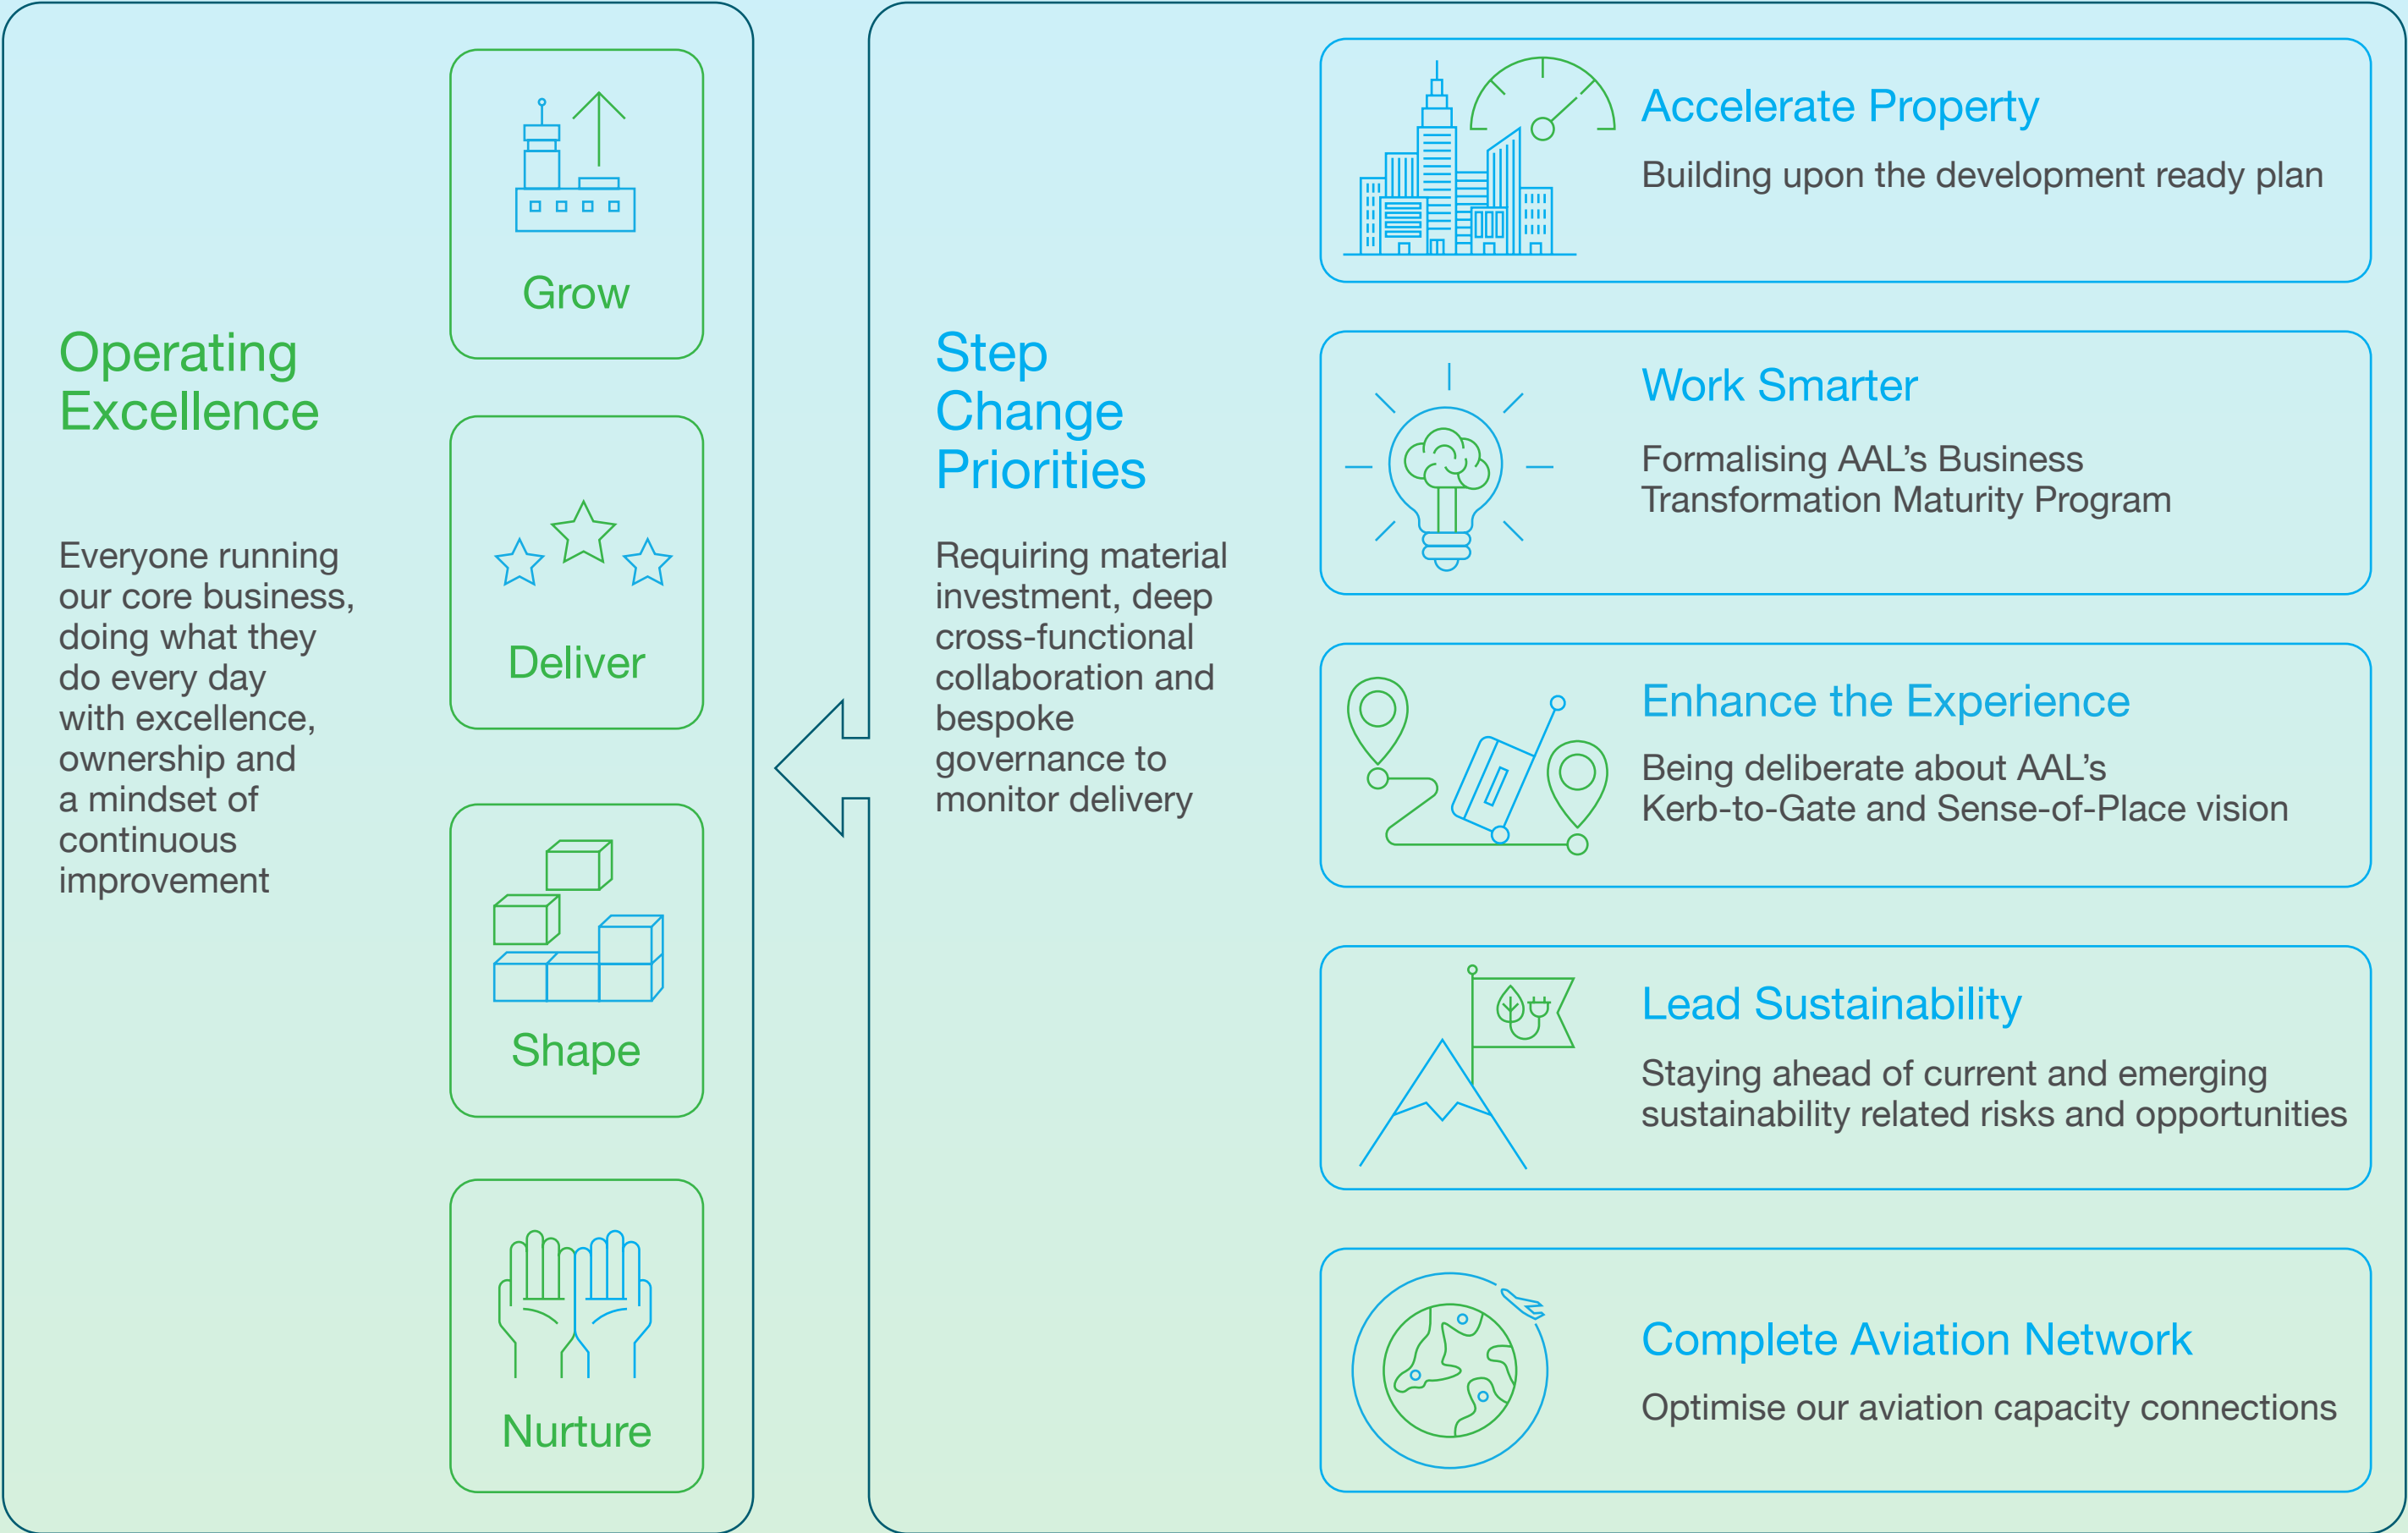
Operating Excellence

Everyone running our core business, doing what they do every day with excellence, ownership and a mindset of continuous improvement

Grow

Deliver

Shape

Nurture

Step Change Priorities

Requiring material investment, deep cross-functional collaboration and bespoke governance to monitor delivery

Accelerate Property

Building upon the development ready plan

Work Smarter

Formalising AAL’s Business Transformation Maturity Program

Enhance the Experience

Being deliberate about AAL’s Kerb-to-Gate and Sense-of-Place vision

Lead Sustainability

Staying ahead of current and emerging sustainability related risks and opportunities

Complete Aviation Network

Optimise our aviation capacity connections